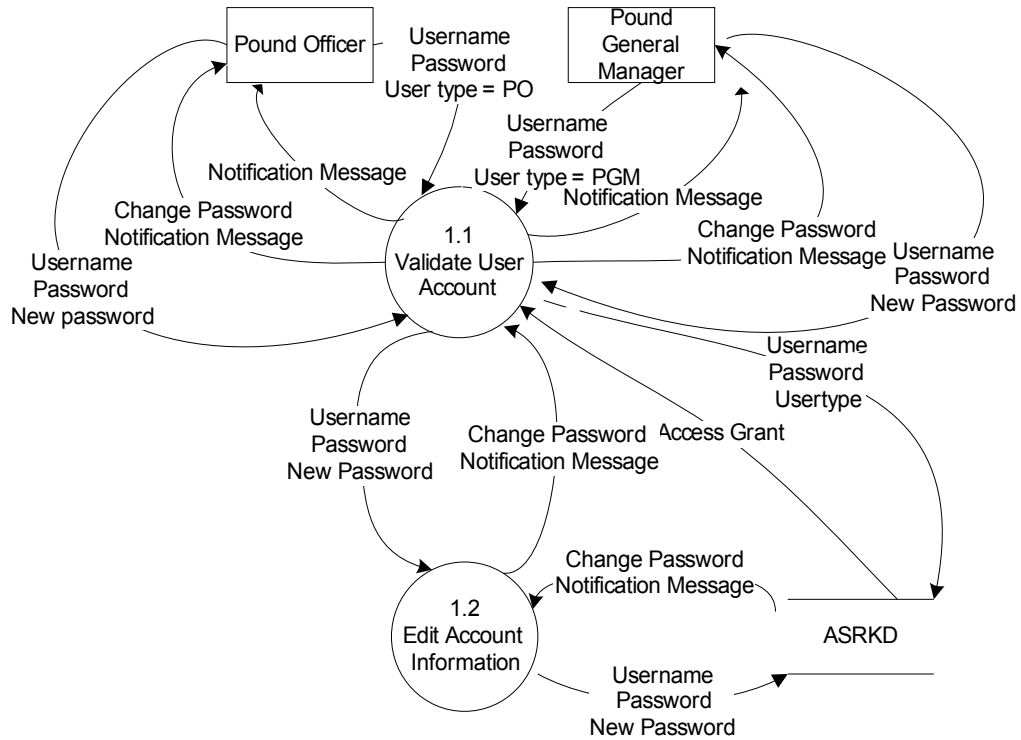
Pound Officer

Username
Password
User type = PO

Pound
General
Manager

Username
Password
User type = PGM

Notification Message

Notification Message

Change Password
Notification Message

Change Password
Notification Message

Username
Password
New password

1.1
Validate User
Account

Username
Password
New Password

Username
Password
Usertype

Username
Password
New Password

Change Password
Notification Message

Access Grant

Change Password
Notification Message

1.2
Edit Account
Information

ASRKD

Username
Password
New Password